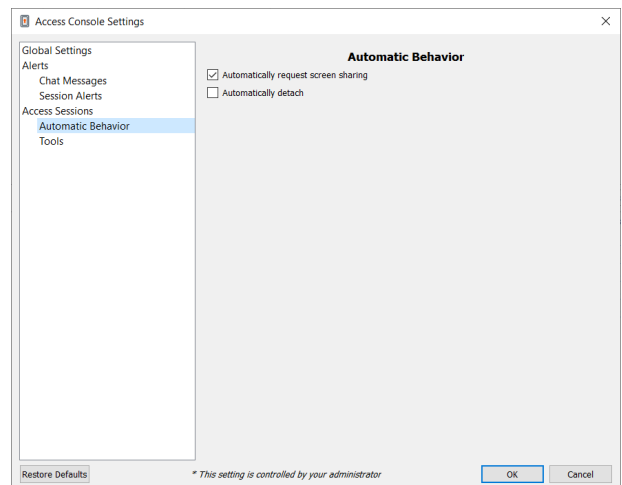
Access Console Settings

×

Global Settings
Alerts
Chat Messages
Session Alerts
Access Sessions
Automatic Behavior
Tools

Automatic Behavior

Automatically request screen sharing

Automatically detach

Restore Defaults

* This setting is controlled by your administrator

OK

Cancel